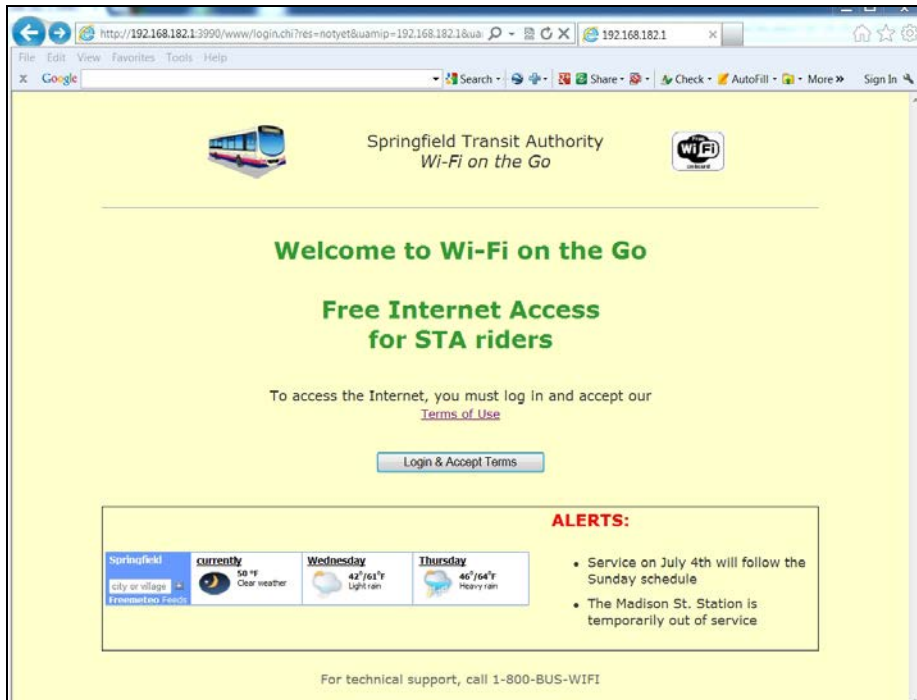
http://192.168.182.1:3990/www/login.chi?res=notyet&uamip=192.168.182.1&ua

192.168.182.1

File Edit View Favorites Tools Help

x Google

Search · Share · Check · AutoFill · More » Sign In

Springfield Transit Authority
Wi-Fi on the Go

Free WiFi onboard

Welcome to Wi-Fi on the Go

Free Internet Access
for STA riders

To access the Internet, you must log in and accept our Terms of Use

Login & Accept Terms

ALERTS:

| Springfield | currently | Wednesday | Thursday |
|---|---|---|---|
| city or village | 50 °F Clear weather | 42°/61°F Light rain | 46°/64°F Heavy rain |
| Freemeteo Feeds | | | |

- Service on July 4th will follow the Sunday schedule
- The Madison St. Station is temporarily out of service

For technical support, call 1-800-BUS-WIFI